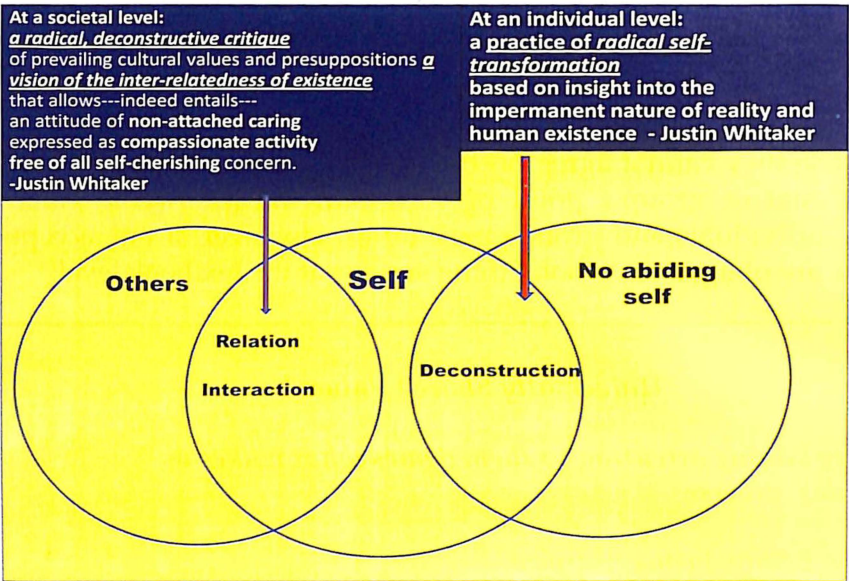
At a societal level:
a radical, deconstructive critique of prevailing cultural values and presuppositions a vision of the inter-relatedness of existence that allows---indeed entails--- an attitude of non-attached caring expressed as compassionate activity free of all self-cherishing concern.
-Justin Whitaker

At an individual level:
a practice of radical self-transformation based on insight into the impermanent nature of reality and human existence - Justin Whitaker

Others

Self

No abiding self

Relation

Interaction

Deconstruction